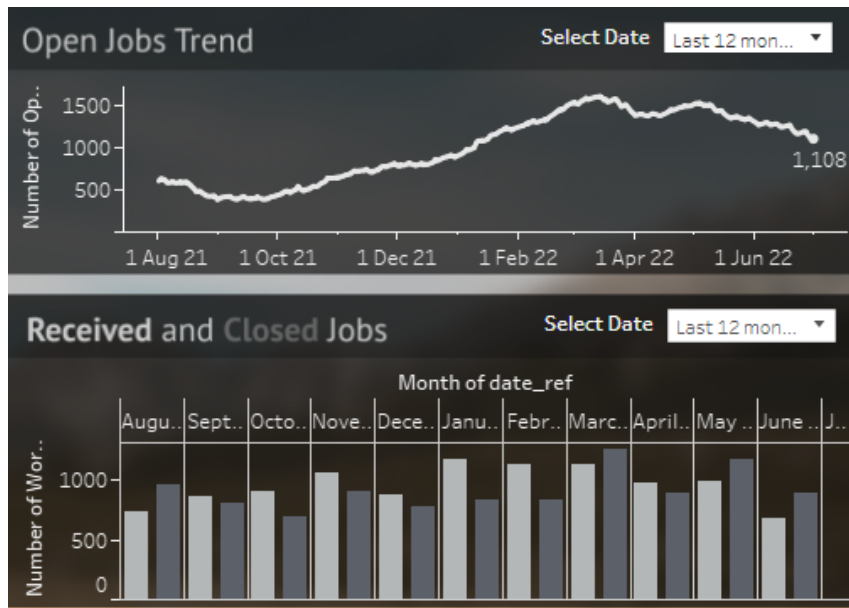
Open Jobs Trend

Select Date Last 12 mon... ▼

Number of Op..

1500
1000
500

1,108

1 Aug 21 1 Oct 21 1 Dec 21 1 Feb 22 1 Apr 22 1 Jun 22

Received and Closed Jobs

Select Date Last 12 mon... ▼

Month of date_ref

| Augu.. | Sept.. | Octo.. | Nove.. | Dece.. | Janu.. | Febr.. | Marc.. | April.. | May .. | June .. | J.. |
|---|---|---|---|---|---|---|---|---|---|---|---|

Number of Wor..

1000
500
0